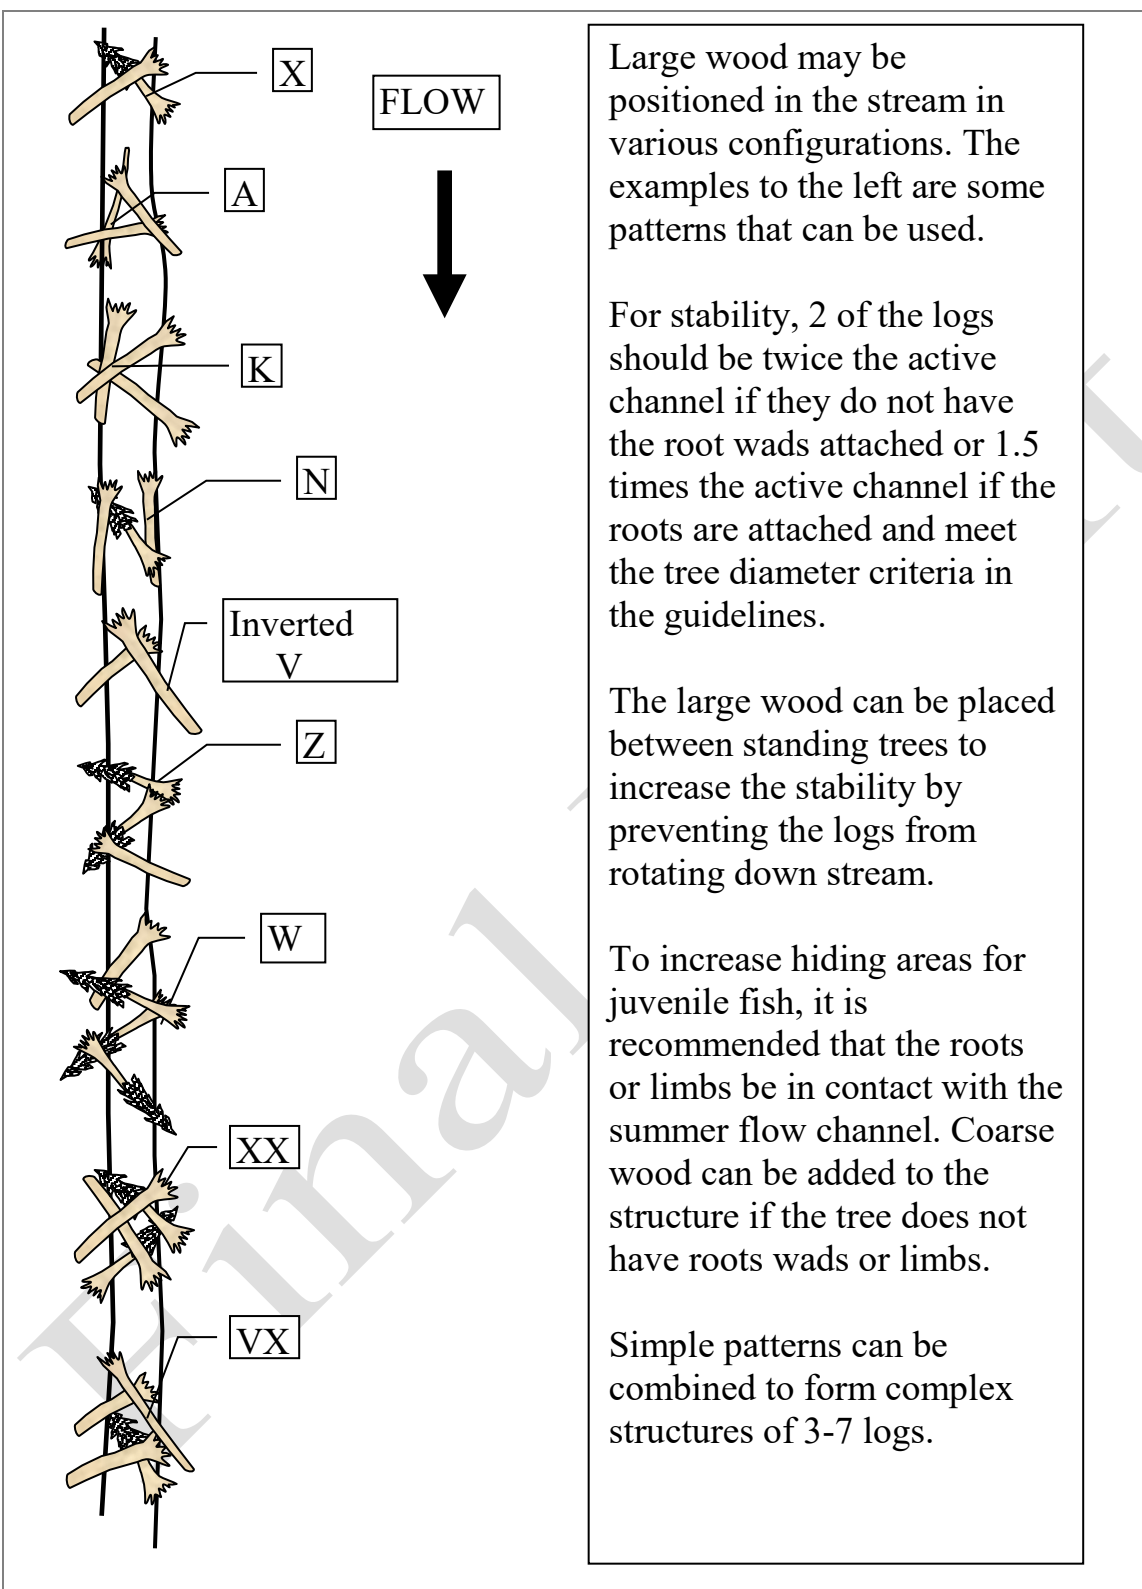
X

FLOW

A

K

N

Inverted V

Z

W

XX

VX

Large wood may be positioned in the stream in various configurations. The examples to the left are some patterns that can be used.

For stability, 2 of the logs should be twice the active channel if they do not have the root wads attached or 1.5 times the active channel if the roots are attached and meet the tree diameter criteria in the guidelines.

The large wood can be placed between standing trees to increase the stability by preventing the logs from rotating down stream.

To increase hiding areas for juvenile fish, it is recommended that the roots or limbs be in contact with the summer flow channel. Coarse wood can be added to the structure if the tree does not have roots wads or limbs.

Simple patterns can be combined to form complex structures of 3-7 logs.

Final Draft